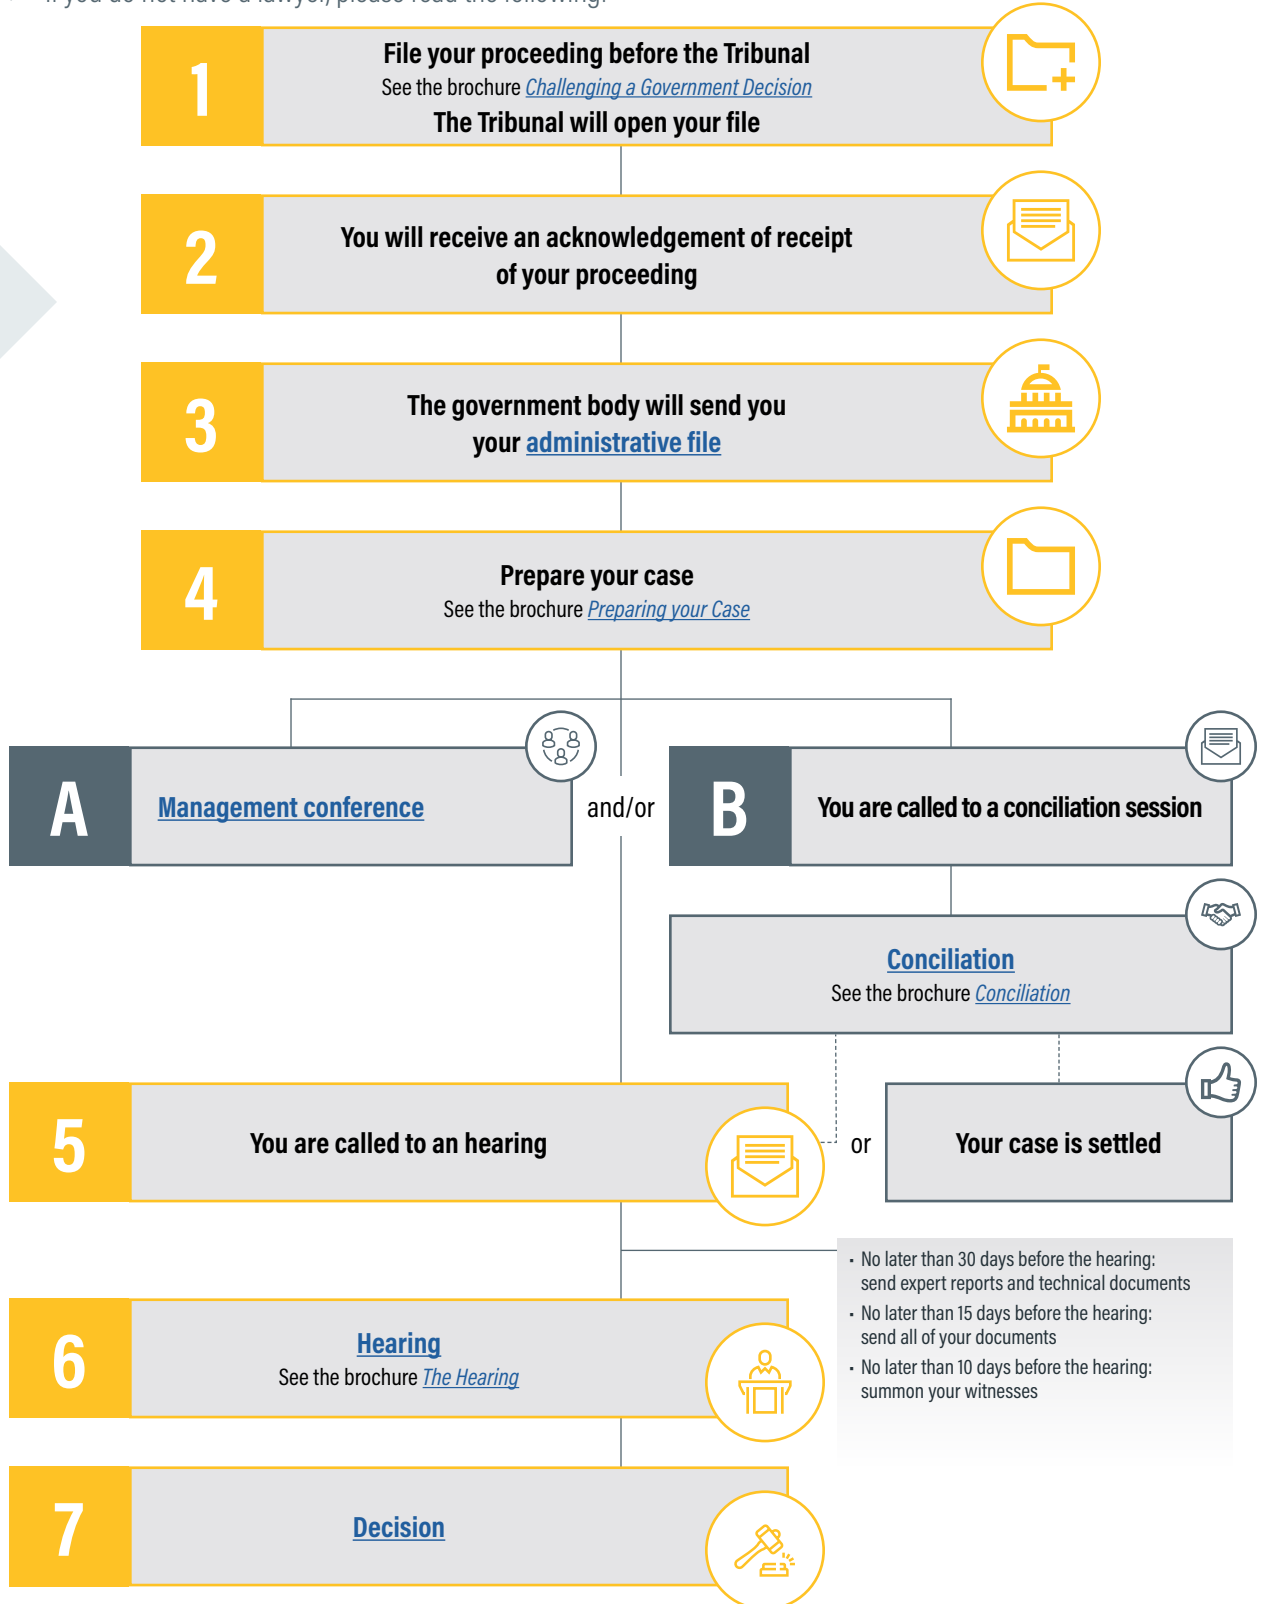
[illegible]

1
File your proceeding before the Tribunal
See the brochure Challenging a Government Decision
The Tribunal will open your file

2
You will receive an acknowledgement of receipt of your proceeding

3
The government body will send you your administrative file

4
Prepare your case
See the brochure Preparing your Case

A
Management conference

and/or

B
You are called to a conciliation session

Conciliation
See the brochure Conciliation

5
You are called to an hearing

or

Your case is settled

- No later than 30 days before the hearing: send expert reports and technical documents
- No later than 15 days before the hearing: send all of your documents
- No later than 10 days before the hearing: summon your witnesses

6
Hearing
See the brochure The Hearing

7
Decision